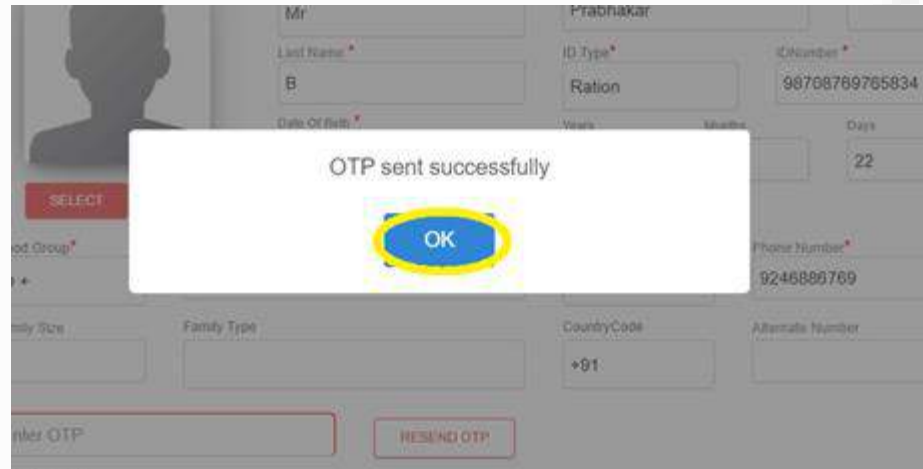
Mr

Prabhakar

Last Name *

B

ID Type*

Ration

IDNumber *

98708769765834

Date Of Birth *

Years

Months

Days

22

SELECT

OTP sent successfully

OK

od Group*

) +

Phone Number*

9246886769

mily Size

Family Type

CountryCode

+91

Alternate Number

nter OTP

RESEND OTP